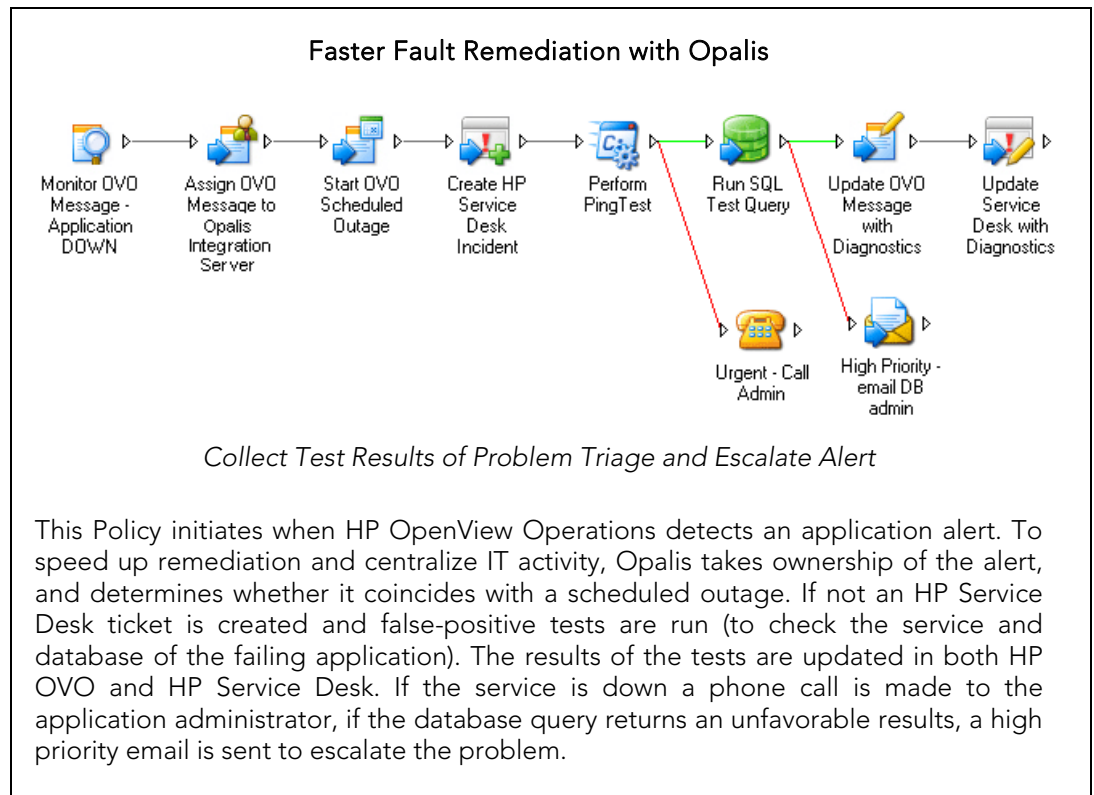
Faster Fault Remediation with Opalis

Monitor OVO Message - Application DOWN

Assign OVO Message to Opalis Integration Server

Start OVO Scheduled Outage

Create HP Service Desk Incident

Perform PingTest

Run SQL Test Query

Update OVO Message with Diagnostics

Update Service Desk with Diagnostics

Urgent - Call Admin

High Priority - email DB admin

Collect Test Results of Problem Triage and Escalate Alert

This Policy initiates when HP OpenView Operations detects an application alert. To speed up remediation and centralize IT activity, Opalis takes ownership of the alert, and determines whether it coincides with a scheduled outage. If not an HP Service Desk ticket is created and false-positive tests are run (to check the service and database of the failing application). The results of the tests are updated in both HP OVO and HP Service Desk. If the service is down a phone call is made to the application administrator, if the database query returns an unfavorable results, a high priority email is sent to escalate the problem.